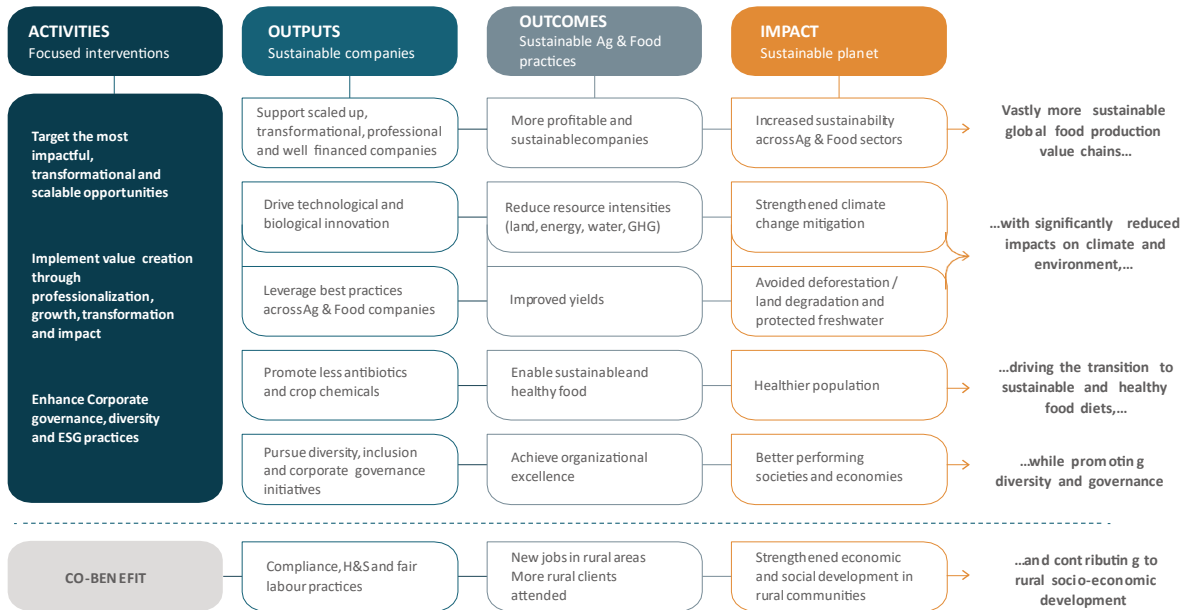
ACTIVITIES
Focused interventions

OUTPUTS
Sustainable companies

OUTCOMES
Sustainable Ag & Food practices

IMPACT
Sustainable planet

Target the most impactful, transformational and scalable opportunities

Implement value creation through professionalization, growth, transformation and impact

Enhance Corporate governance, diversity and ESG practices

Support scaled up, transformational, professional and well financed companies

More profitable and sustainablecompanies

Increased sustainability acrossAg & Food sectors

Vastly more sustainable global food production value chains...

Drive technological and biological innovation

Reduce resource intensities (land, energy, water, GHG)

Strengthened climate change mitigation

...with significantly reduced impacts on climate and environment,...

Leverage best practices acrossAg & Food companies

Improved yields

Avoided deforestation / land degradation and protected freshwater

Promote less antibiotics and crop chemicals

Enable sustainableand healthy food

Healthier population

...driving the transition to sustainable and healthy food diets,...

Pursue diversity, inclusion and corporate governance initiatives

Achieve organizational excellence

Better performing societies and economies

...while promoting diversity and governance

CO-BENEFIT

Compliance, H&S and fair labour practices

New jobs in rural areas
More rural clients attended

Strengthened economic and social development in rural communities

...and contributing to rural socio-economic development